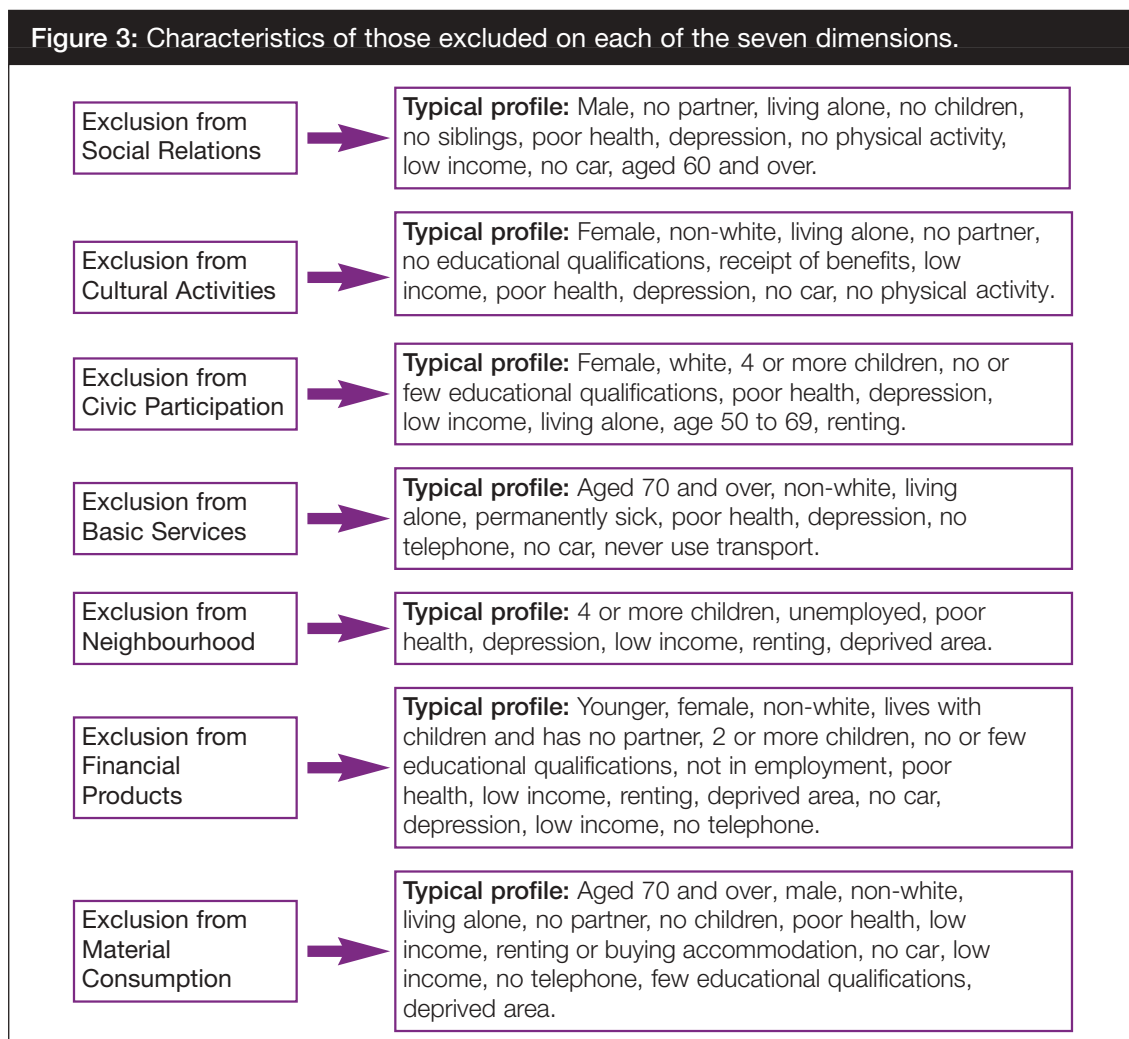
Figure 3: Characteristics of those excluded on each of the seven dimensions.

Exclusion from Social Relations

Typical profile: Male, no partner, living alone, no children, no siblings, poor health, depression, no physical activity, low income, no car, aged 60 and over.

Exclusion from Cultural Activities

Typical profile: Female, non-white, living alone, no partner, no educational qualifications, receipt of benefits, low income, poor health, depression, no car, no physical activity.

Exclusion from Civic Participation

Typical profile: Female, white, 4 or more children, no or few educational qualifications, poor health, depression, low income, living alone, age 50 to 69, renting.

Exclusion from Basic Services

Typical profile: Aged 70 and over, non-white, living alone, permanently sick, poor health, depression, no telephone, no car, never use transport.

Exclusion from Neighbourhood

Typical profile: 4 or more children, unemployed, poor health, depression, low income, renting, deprived area.

Exclusion from Financial Products

Typical profile: Younger, female, non-white, lives with children and has no partner, 2 or more children, no or few educational qualifications, not in employment, poor health, low income, renting, deprived area, no car, depression, low income, no telephone.

Exclusion from Material Consumption

Typical profile: Aged 70 and over, male, non-white, living alone, no partner, no children, poor health, low income, renting or buying accommodation, no car, low income, no telephone, few educational qualifications, deprived area.